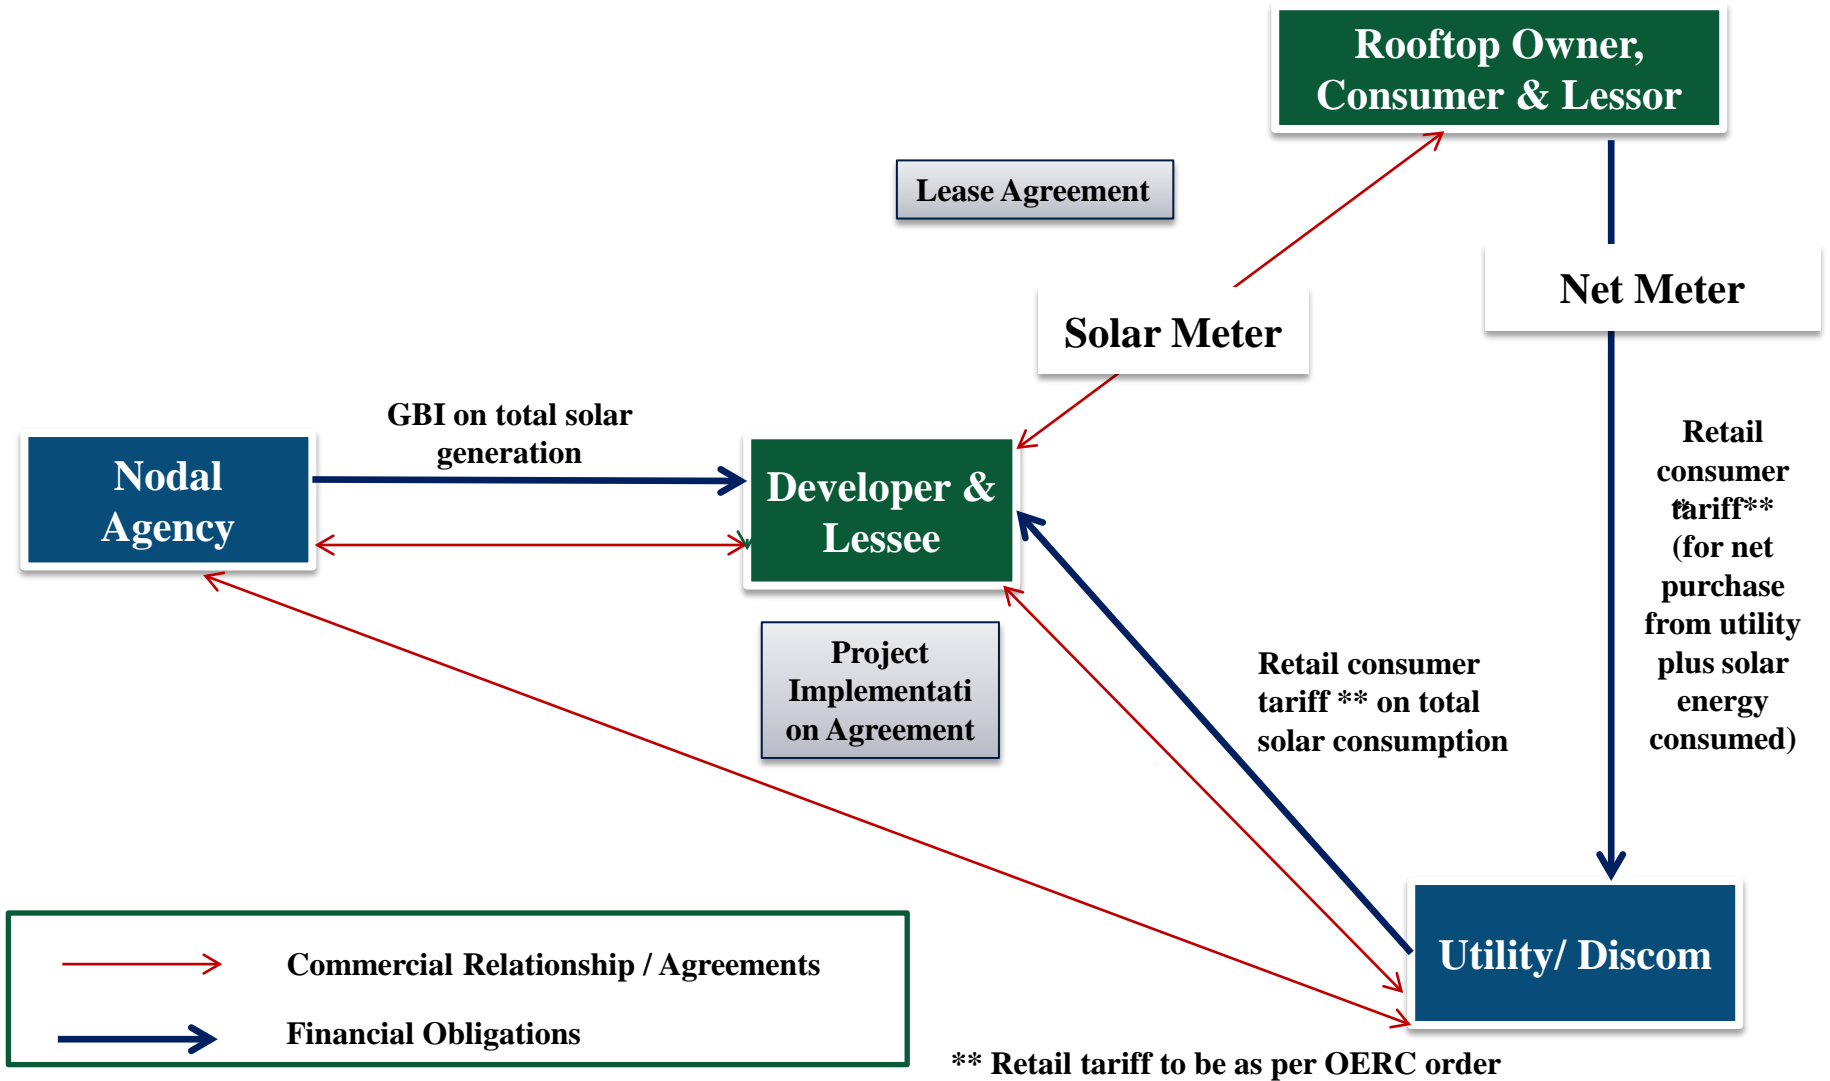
Rooftop Owner, Consumer & Lessor

Lease Agreement

Net Meter

Solar Meter

GBI on total solar generation

Nodal Agency

Developer & Lessee

Retail consumer tariff** (for net purchase from utility plus solar energy consumed)

Project Implementation Agreement

Retail consumer tariff ** on total solar consumption

Utility/ Discom

Commercial Relationship / Agreements

Financial Obligations

** Retail tariff to be as per OERC order